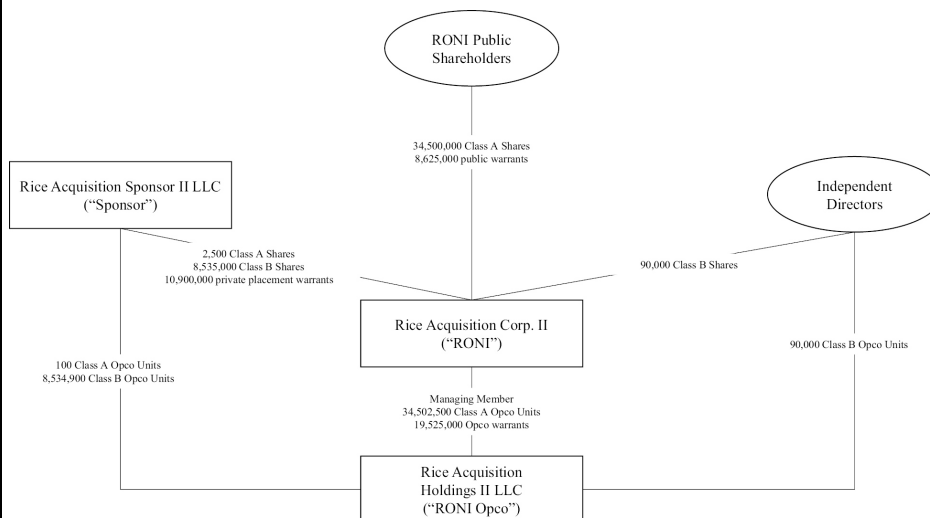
RONI Public Shareholders

34,500,000 Class A Shares
8,625,000 public warrants

Rice Acquisition Sponsor II LLC
("Sponsor")

Independent Directors

2,500 Class A Shares
8,535,000 Class B Shares
10,900,000 private placement warrants

90,000 Class B Shares

Rice Acquisition Corp. II
("RONI")

100 Class A Opco Units
8,534,900 Class B Opco Units

90,000 Class B Opco Units

Managing Member
34,502,500 Class A Opco Units
19,525,000 Opco warrants

Rice Acquisition Holdings II LLC
("RONI Opco")